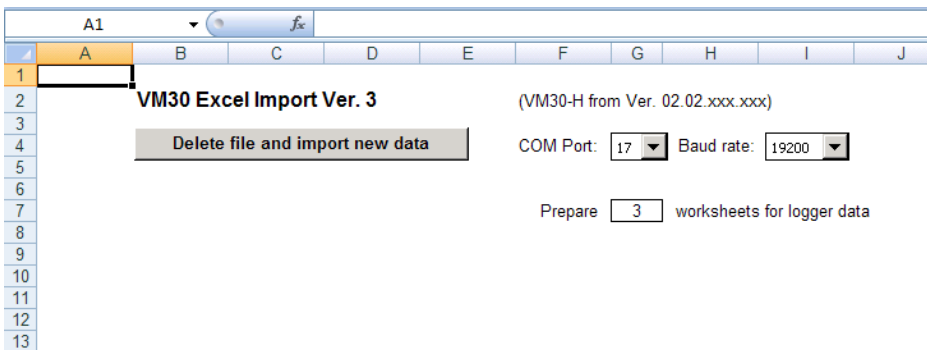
A1 $f_x$

| | A | B | C | D | E | F | G | H | I | J |
|---|---|---|---|---|---|---|---|---|---|---|
| 1 | | | | | | | | | | |
| 2 | | VM30 Excel Import Ver. 3 | | | | (VM30-H from Ver. 02.02.xxx.xxx) | | | | |
| 3 | | | | | | | | | | |
| 4 | | Delete file and import new data | | | | COM Port: 17 | | Baud rate: 19200 | | |
| 5 | | | | | | | | | | |
| 6 | | | | | | | | | | |
| 7 | | | | | | Prepare 3 worksheets for logger data | | | | |
| 8 | | | | | | | | | | |
| 9 | | | | | | | | | | |
| 10 | | | | | | | | | | |
| 11 | | | | | | | | | | |
| 12 | | | | | | | | | | |
| 13 | | | | | | | | | | |